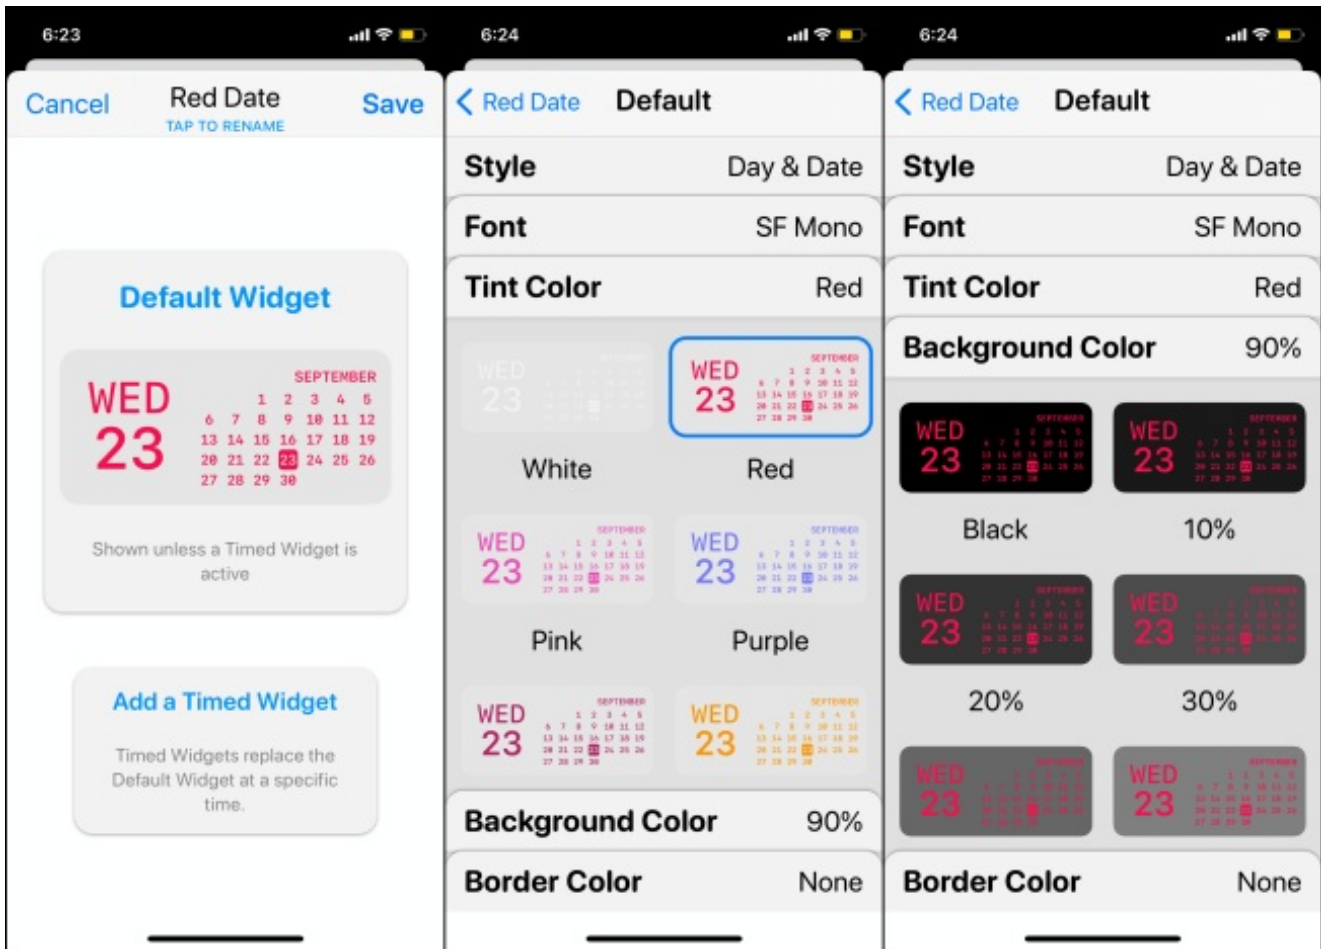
6:23

Cancel
Red Date
TAP TO RENAME
Save

Default Widget

WED
23
SEPTEMBER
1 2 3 4 5
6 7 8 9 10 11 12
13 14 15 16 17 18 19
20 21 22 23 24 25 26
27 28 29 30

Shown unless a Timed Widget is active

Add a Timed Widget

Timed Widgets replace the Default Widget at a specific time.

6:24

< Red Date
Default

Style Day & Date

Font SF Mono

Tint Color Red

WED 23
WED 23

White
Red

WED 23
WED 23

Pink
Purple

WED 23
WED 23

Background Color 90%

Border Color None

6:24

< Red Date
Default

Style Day & Date

Font SF Mono

Tint Color Red

Background Color 90%

WED 23
WED 23

Black
10%

WED 23
WED 23

20%
30%

WED 23
WED 23

Border Color None